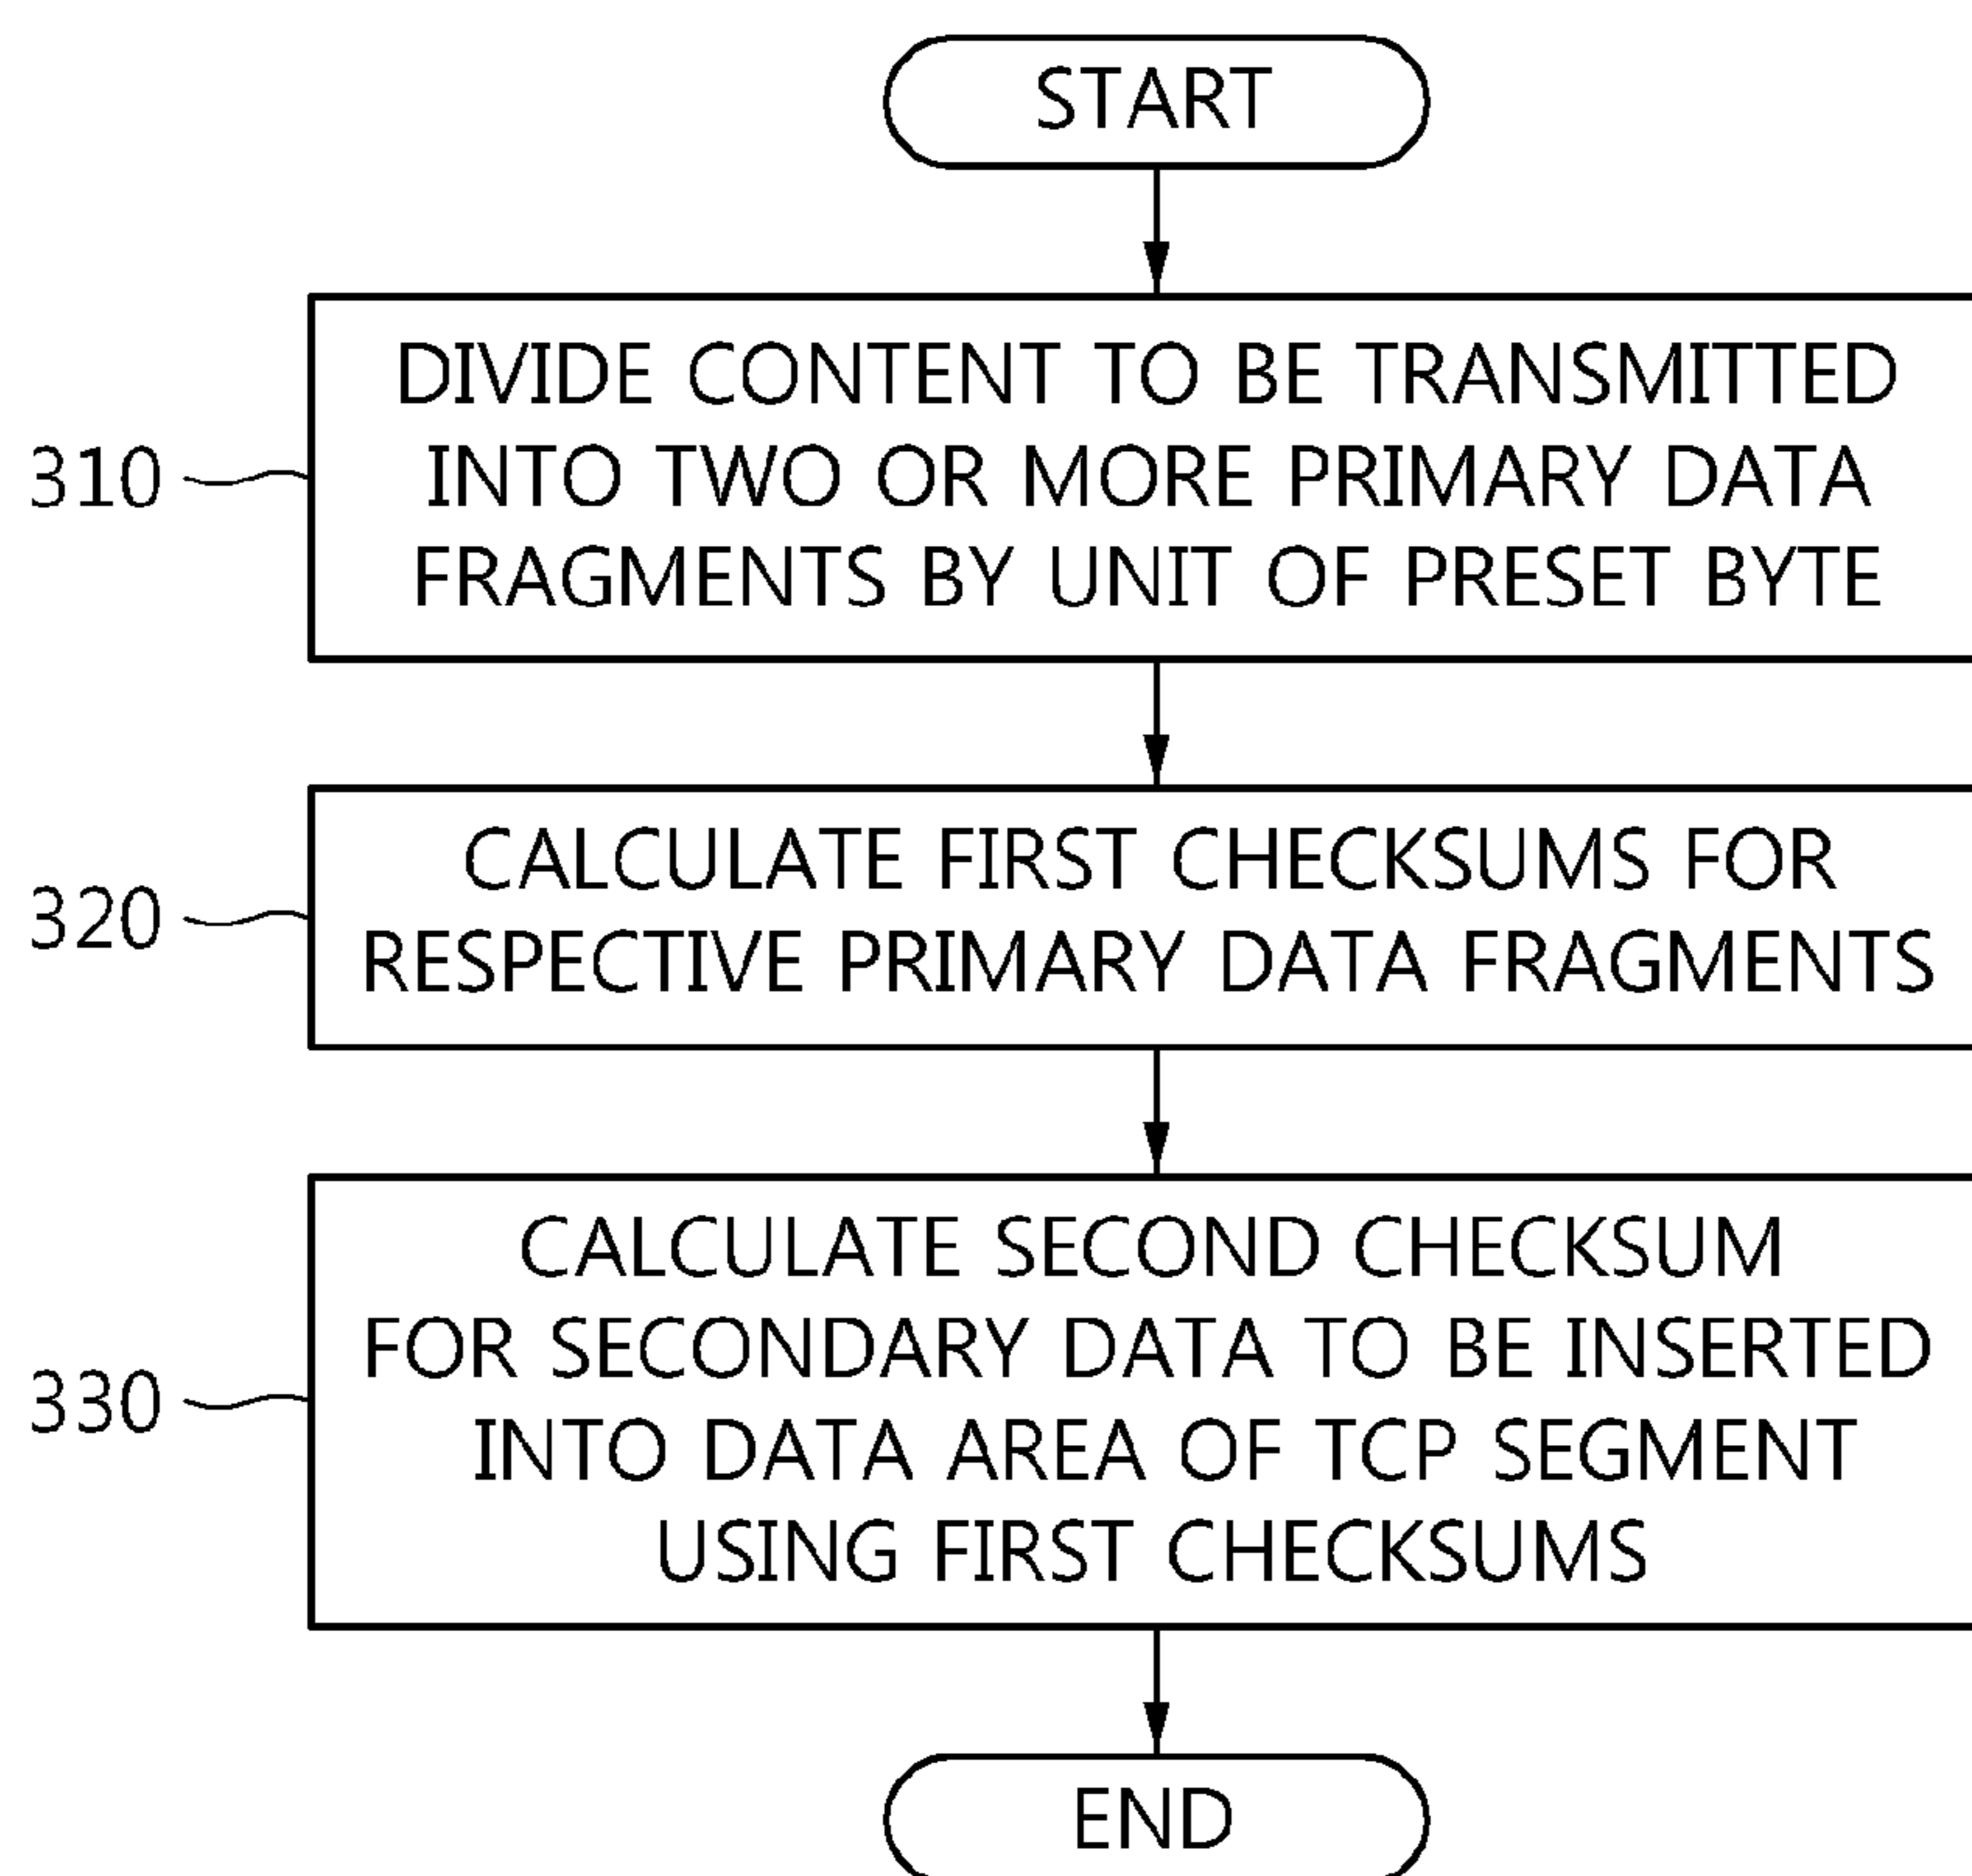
START

310

DIVIDE CONTENT TO BE TRANSMITTED INTO TWO OR MORE PRIMARY DATA FRAGMENTS BY UNIT OF PRESET BYTE

320

CALCULATE FIRST CHECKSUMS FOR RESPECTIVE PRIMARY DATA FRAGMENTS

330

CALCULATE SECOND CHECKSUM FOR SECONDARY DATA TO BE INSERTED INTO DATA AREA OF TCP SEGMENT USING FIRST CHECKSUMS

END